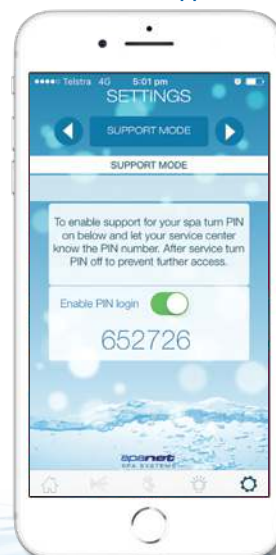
●●●●○ Telstra 4G 5:01 pm

SETTINGS

SUPPORT MODE

SUPPORT MODE

To enable support for your spa turn PIN on below and let your service center know the PIN number. After service turn PIN off to prevent further access.

Enable PIN login

652726

spanet
SPA SYSTEMS